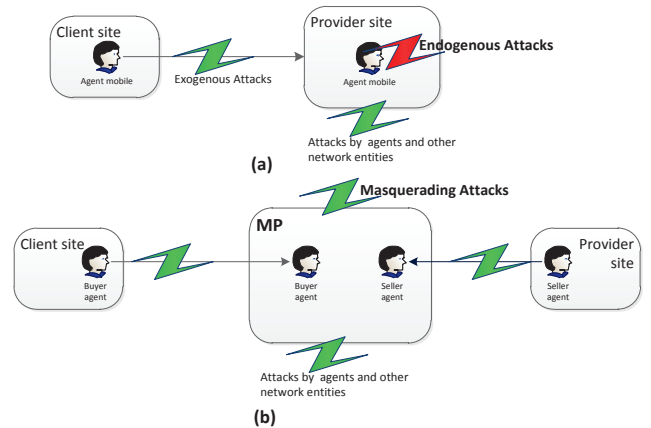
Client site

Agent mobile

Exogenous Attacks

Provider site

Endogenous Attacks

Agent mobile

Attacks by agents and other network entities

(a)

Masquerading Attacks

MP

Client site

Buyer agent

Buyer agent

Seller agent

Provider site

Seller agent

Attacks by agents and other network entities

(b)